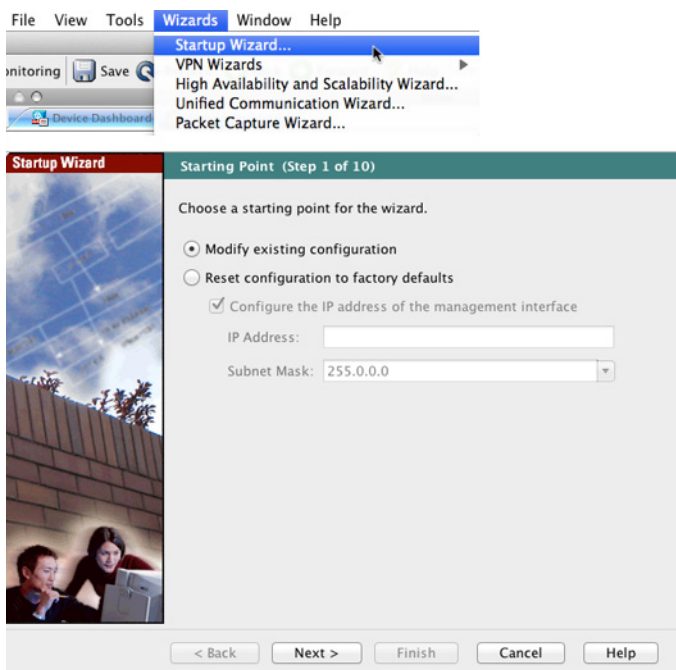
File View Tools Wizards Window Help

Startup Wizard...
VPN Wizards
High Availability and Scalability Wizard...
Unified Communication Wizard...
Packet Capture Wizard...

onitoring Save

Device Dashboard

Startup Wizard

Starting Point (Step 1 of 10)

Choose a starting point for the wizard.

Modify existing configuration

Reset configuration to factory defaults

Configure the IP address of the management interface

IP Address:

Subnet Mask: 255.0.0.0

< Back Next > Finish Cancel Help